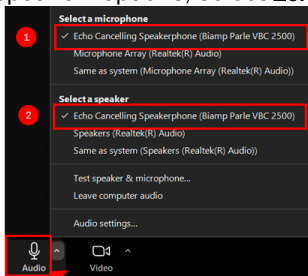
Select a microphone
1
✓ Echo Cancelling Speakerphone (Biamp Parle VBC 2500)
Microphone Array (Realtek(R) Audio)
Same as system (Microphone Array (Realtek(R) Audio))

Select a speaker
2
✓ Echo Cancelling Speakerphone (Biamp Parle VBC 2500)
Speakers (Realtek(R) Audio)
Same as system (Speakers (Realtek(R) Audio))

Test speaker & microphone...
Leave computer audio

Audio settings...

Audio
Video